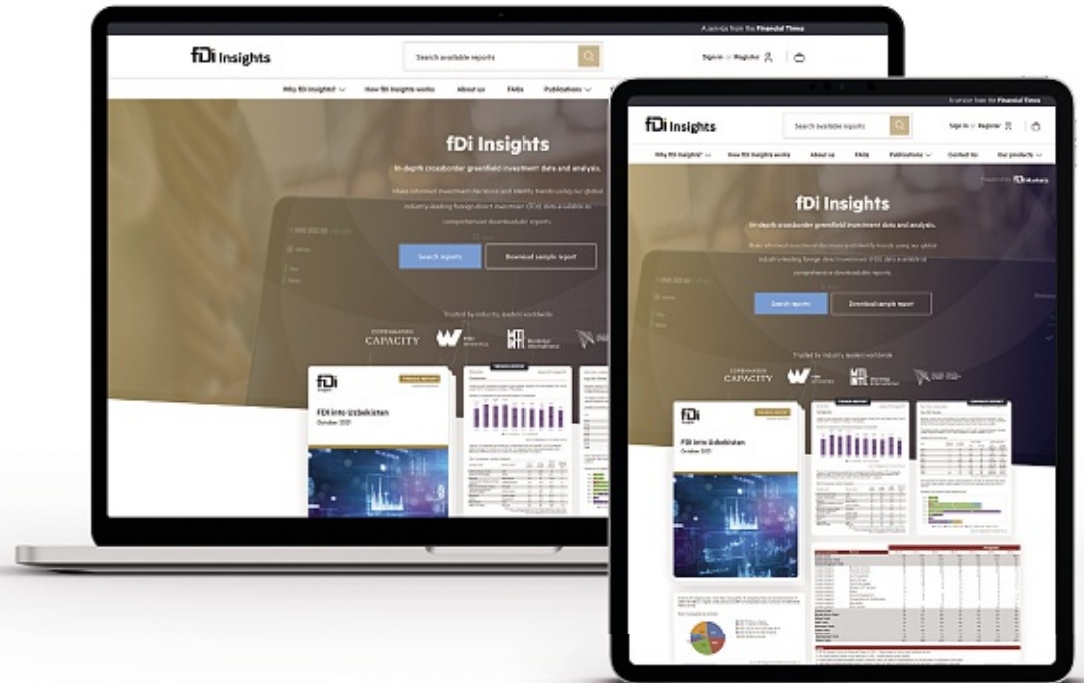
A service from the Financial Times

fDi Insights

Search available reports

Sign in or Register

Why fDi Insights? How fDi Insights works About us FAQs Publications

fDi Insights

In-depth crossborder greenfield investment data and analysis.

Make informed investment decisions and identify trends using our global industry-leading foreign direct investment (FDI) data available as comprehensive downloadable reports.

Search reports Download sample report

Trusted by industry leaders worldwide

CAPACITY

fDi Insights

FDI into Uzbekistan
October 2021

A service from the Financial Times

fDi Insights

Search available reports

Sign in or Register

Why fDi Insights? How fDi Insights works About us FAQs Publications Contact Us Our products

Powered by fDi Markets

fDi Insights

In-depth crossborder greenfield investment data and analysis.

Make informed investment decisions and identify trends using our global industry-leading foreign direct investment (FDI) data available as comprehensive downloadable reports.

Search reports Download sample report

Trusted by industry leaders worldwide

CAPACITY

fDi Insights

FDI into Uzbekistan
October 2021